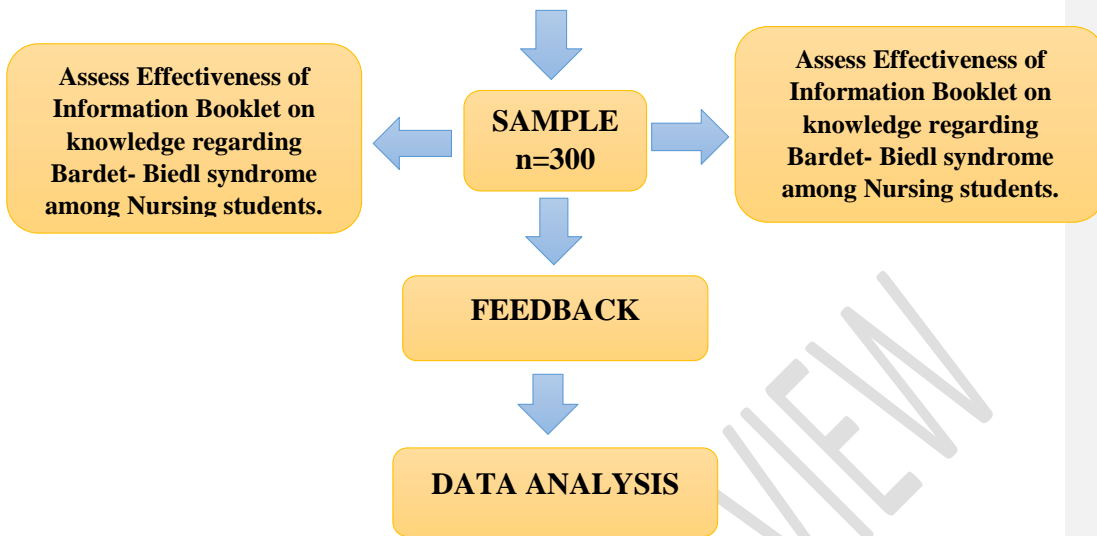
Assess Effectiveness of Information Booklet on knowledge regarding Bardet- Biedl syndrome among Nursing students.

SAMPLE
n=300

Assess Effectiveness of Information Booklet on knowledge regarding Bardet- Biedl syndrome among Nursing students.

FEEDBACK

DATA ANALYSIS

VIEW